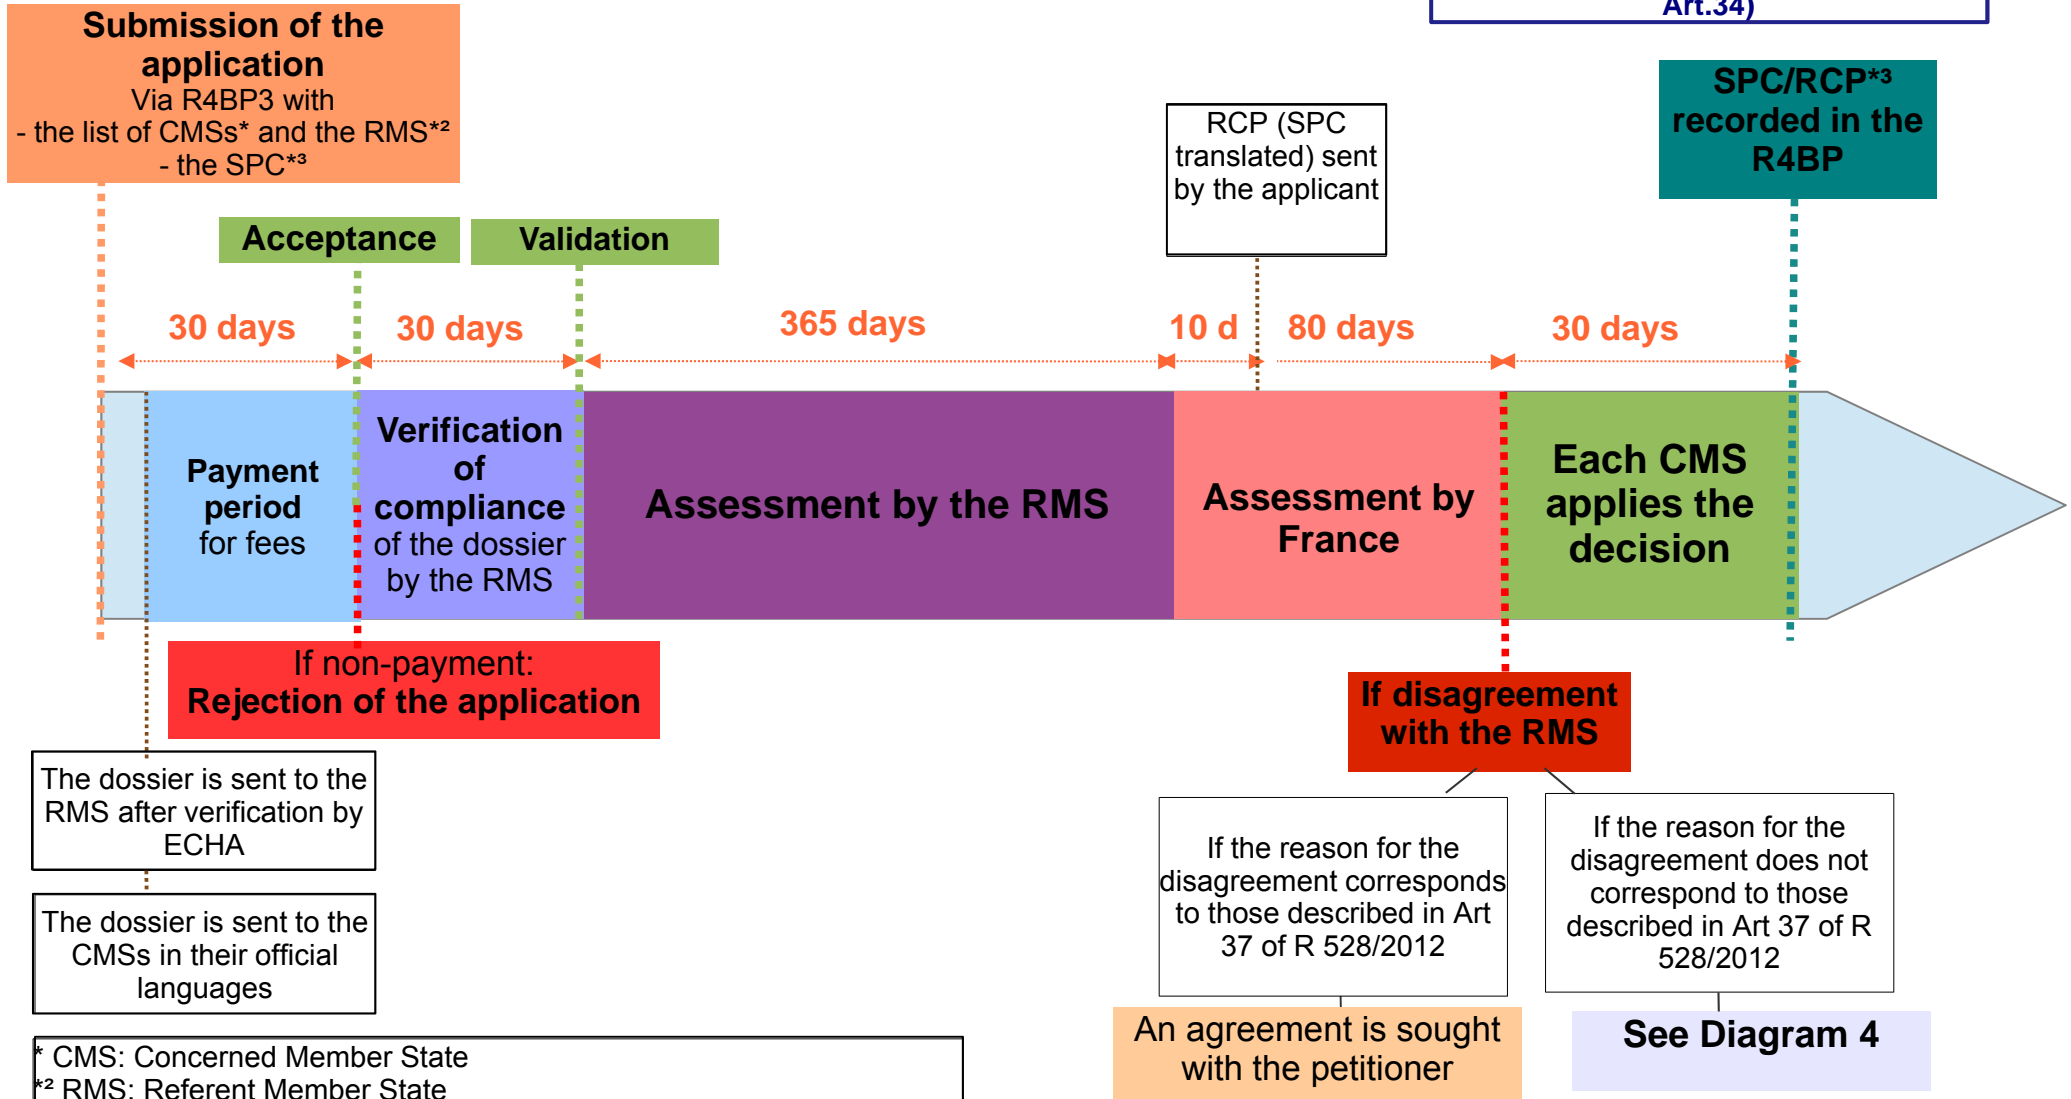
Art.34)

Submission of the application
Via R4BP3 with
- the list of CMSs* and the RMS*²
- the SPC*³

RCP (SPC translated) sent by the applicant

SPC/RCP*³ recorded in the R4BP

Acceptance

Validation

30 days

30 days

365 days

10 d

80 days

30 days

Payment period for fees

Verification of compliance of the dossier by the RMS

Assessment by the RMS

Assessment by France

Each CMS applies the decision

If non-payment:
Rejection of the application

If disagreement with the RMS

The dossier is sent to the RMS after verification by ECHA

The dossier is sent to the CMSs in their official languages

If the reason for the disagreement corresponds to those described in Art 37 of R 528/2012

If the reason for the disagreement does not correspond to those described in Art 37 of R 528/2012

An agreement is sought with the petitioner

See Diagram 4

* CMS: Concerned Member State
*² RMS: Referent Member State